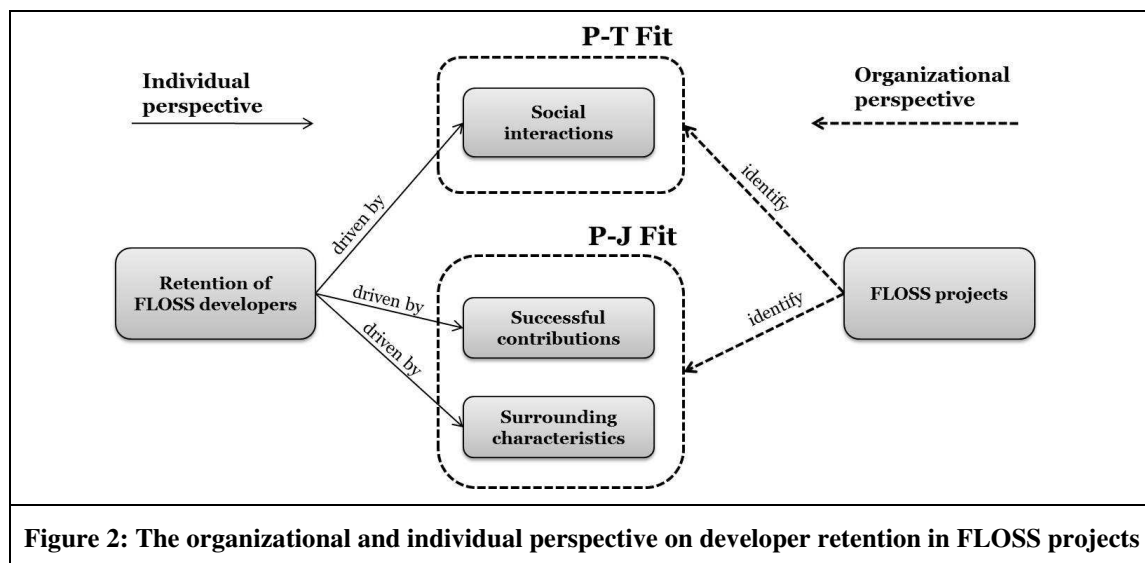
P-T Fit

Individual perspective

Organizational perspective

Social interactions

identify

driven by

P-J Fit

Retention of FLOSS developers

driven by

identify

FLOSS projects

driven by

Successful contributions

Surrounding characteristics

Figure 2: The organizational and individual perspective on developer retention in FLOSS projects